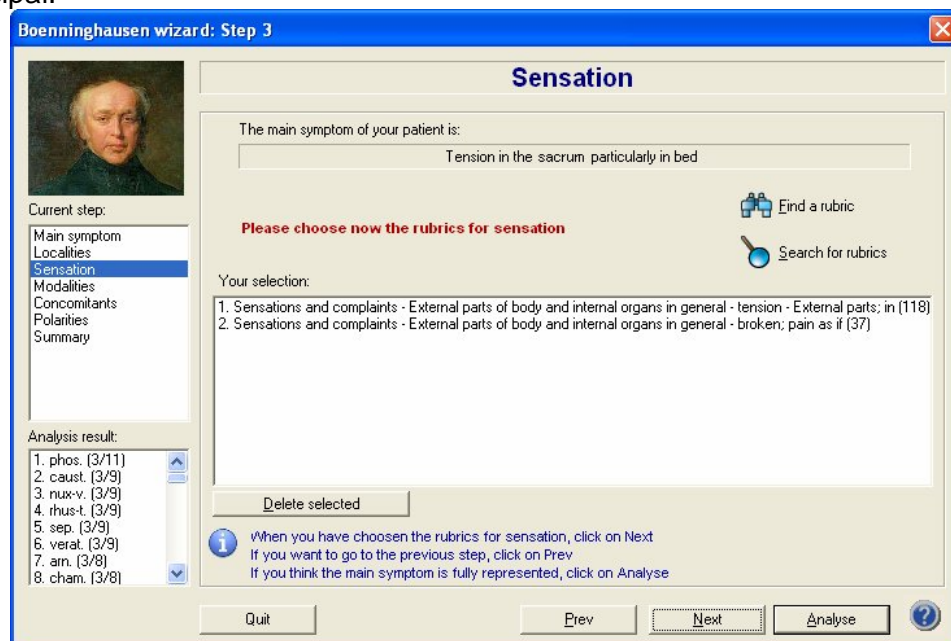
Boenninghausen wizard: Step 3

Sensation

The main symptom of your patient is:

Tension in the sacrum particularly in bed

Find a rubric

Please choose now the rubrics for sensation

Search for rubrics

Your selection:

1. Sensations and complaints - External parts of body and internal organs in general - tension - External parts; in (118)
2. Sensations and complaints - External parts of body and internal organs in general - broken; pain as if (37)

Delete selected

When you have choosen the rubrics for sensation, click on Next
If you want to go to the previous step, click on Prev
If you think the main symptom is fully represented, click on Analyse

Current step:

Main symptom
Localities
Sensation
Modalities
Concomitants
Polarities
Summary

Analysis result:

1. phos. (3/11)
2. caust. (3/9)
3. nux-v. (3/9)
4. rhus-t. (3/9)
5. sep. (3/9)
6. verat. (3/9)
7. arn. (3/8)
8. cham. (3/8)

Quit

Prev

Next

Analyse